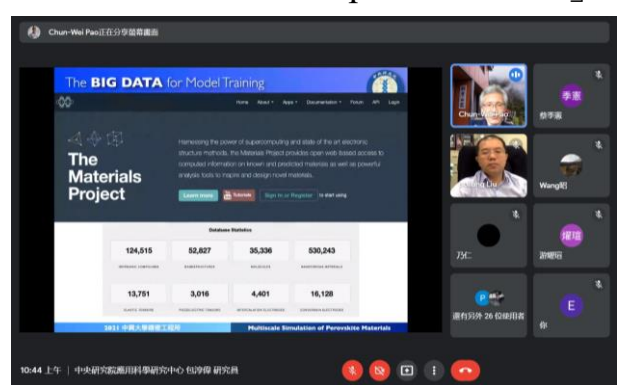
Chun-Wei Pao正在分享螢幕畫面

The BIG DATA for Model Training

Home About Apps Documentation Forum API Login

The Materials Project

Harnessing the power of supercomputing and state of the art electronic structure methods, the Materials Project provides open web-based access to computed information on known and predicted materials as well as powerful analysis tools to inspire and design novel materials.

Learn more Tutorials Sign in or Register to start using

Database Statistics

| 124,515 | 52,827 | 35,336 | 530,243 |
|---|---|---|---|
| INORGANIC COMPOUNDS | BANDSTRUCTURES | MOLECULES | NANOPOROUS MATERIALS |
| 13,751 | 3,016 | 4,401 | 16,128 |
| ELASTIC TENSORS | PIEZOELECTRIC TENSORS | INTERCALATION ELECTRODES | CONVERSION ELECTRODES |

2021 中興大學精密工程所

Multiscale Simulation of Perovskite Materials

Chun-Wei Pao

李憲

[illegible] Liu

Wang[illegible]

乃仁

謝曜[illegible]

耀瑄

還有另外 26 位使用者

你

E

10:44 上午 | 中央研究院應用科學研究中心 包淳偉 研究員